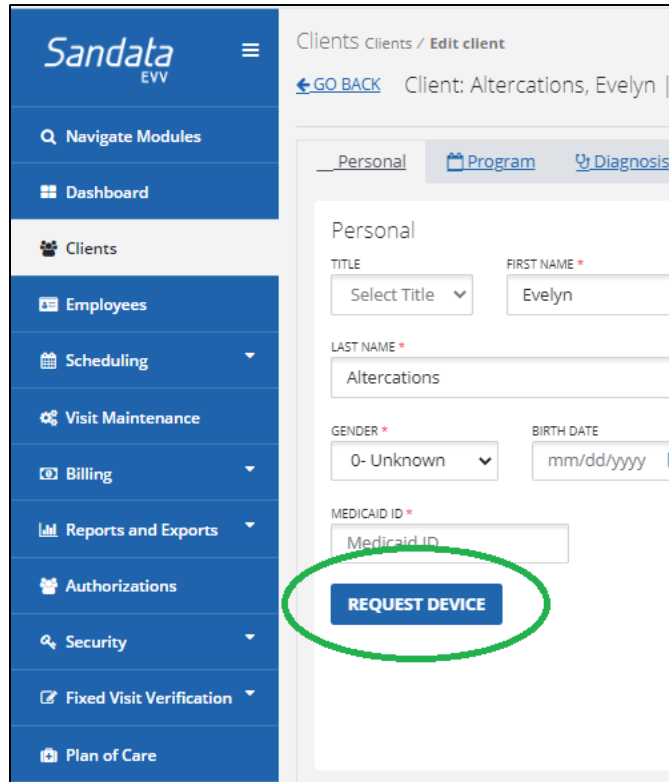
Sandata EVV

Navigate Modules

Dashboard

Clients

Employees

Scheduling

Visit Maintenance

Billing

Reports and Exports

Authorizations

Security

Fixed Visit Verification

Plan of Care

Clients Clients / Edit client

GO BACK Client: Altercations, Evelyn |

Personal Program Diagnosis

Personal

TITLE
Select Title

FIRST NAME *
Evelyn

LAST NAME *
Altercations

GENDER *
0- Unknown

BIRTH DATE
mm/dd/yyyy

MEDICAID ID *
Medicaid ID

REQUEST DEVICE